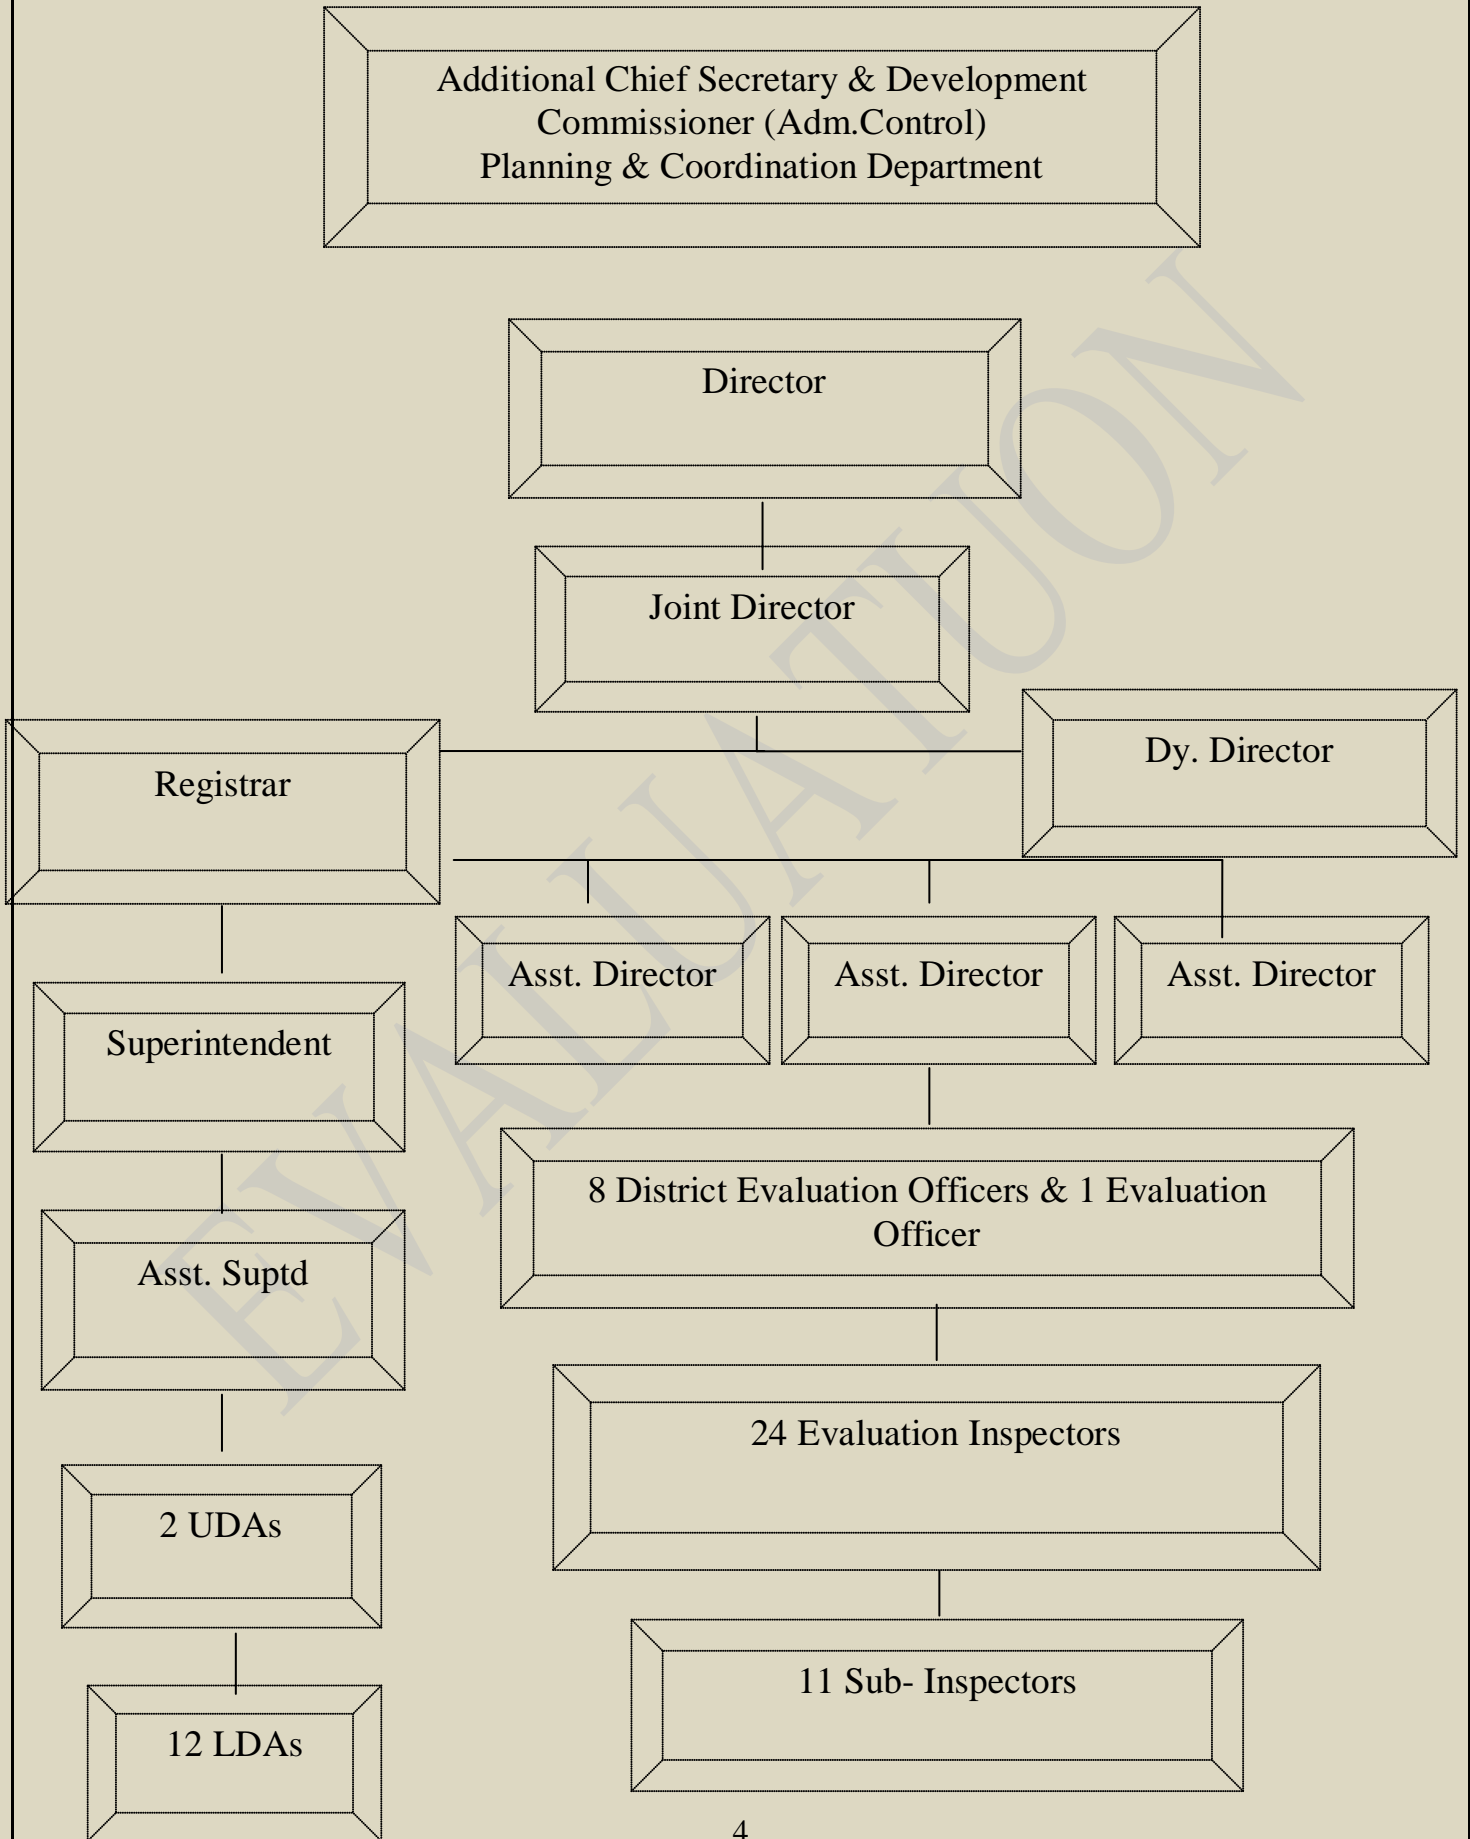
Additional Chief Secretary & Development Commissioner (Adm.Control) Planning & Coordination Department

Director

Joint Director

Registrar

Dy. Director

Asst. Director

Asst. Director

Asst. Director

Superintendent

8 District Evaluation Officers & 1 Evaluation Officer

Asst. Suptd

24 Evaluation Inspectors

2 UDAs

11 Sub- Inspectors

12 LDAs

EVALUATION

4